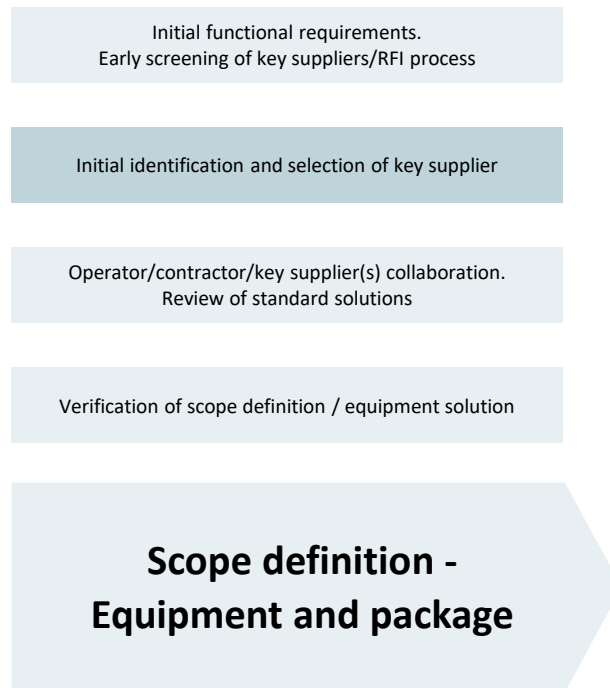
Initial functional requirements.
Early screening of key suppliers/RFI process

Initial identification and selection of key supplier

Operator/contractor/key supplier(s) collaboration.
Review of standard solutions

Verification of scope definition / equipment solution

Scope definition - Equipment and package